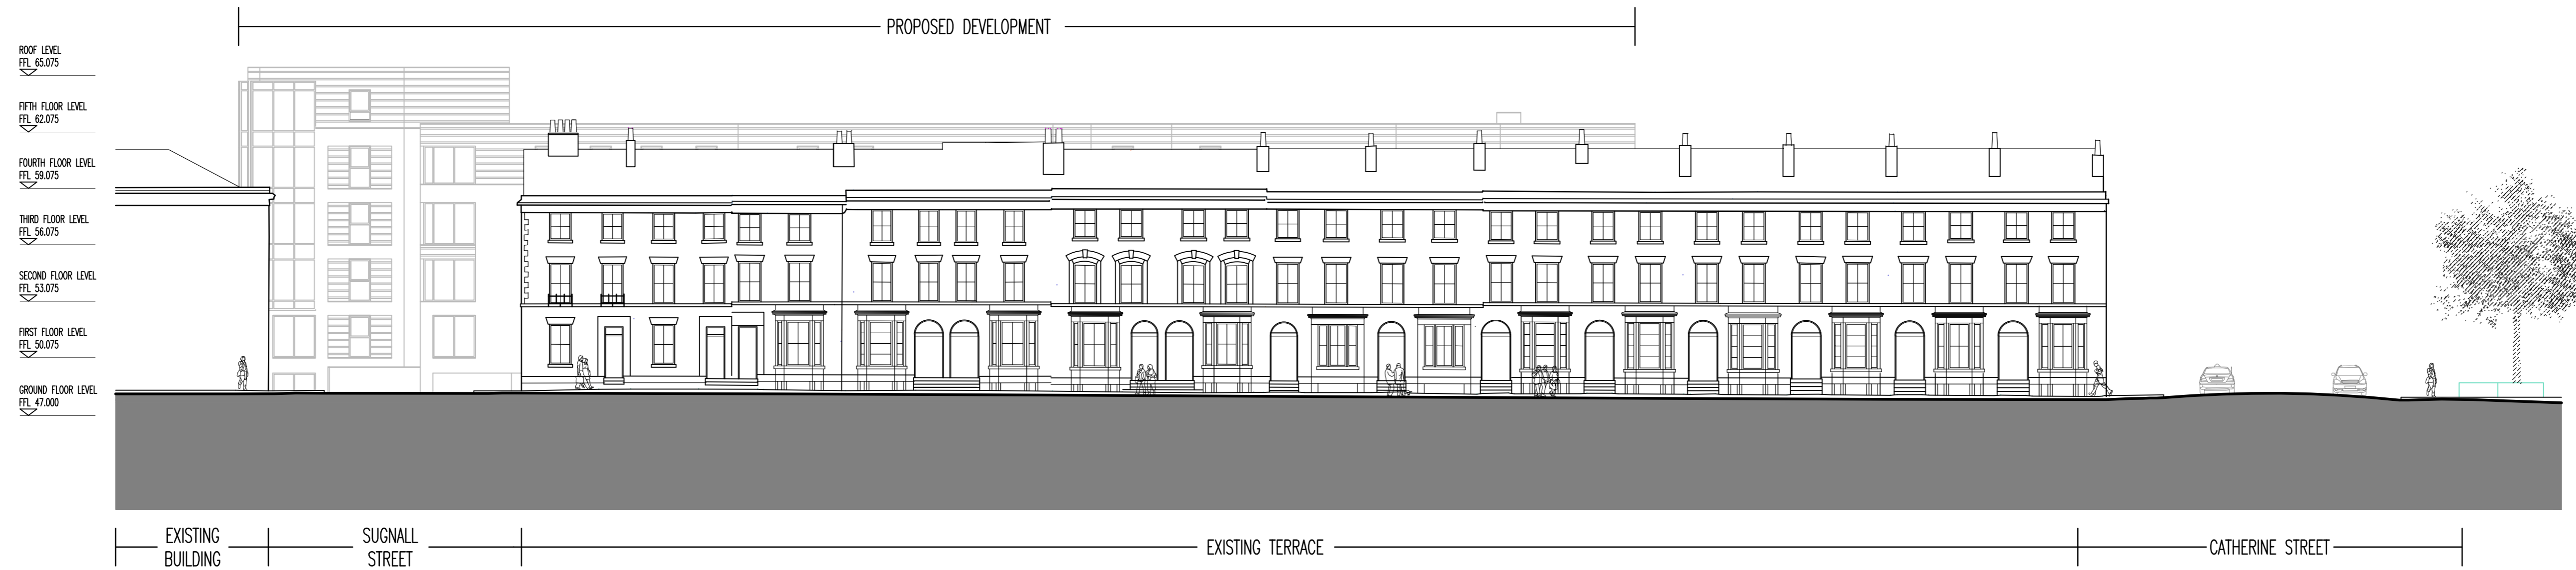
PROPOSED DEVELOPMENT

ROOF LEVEL
FFL 65.075

FIFTH FLOOR LEVEL
FFL 62.075

FOURTH FLOOR LEVEL
FFL 59.075

THIRD FLOOR LEVEL
FFL 56.075

SECOND FLOOR LEVEL
FFL 53.075

FIRST FLOOR LEVEL
FFL 50.075

GROUND FLOOR LEVEL
FFL 47.000

EXISTING BUILDING

SUGNALL STREET

EXISTING TERRACE

CATHERINE STREET